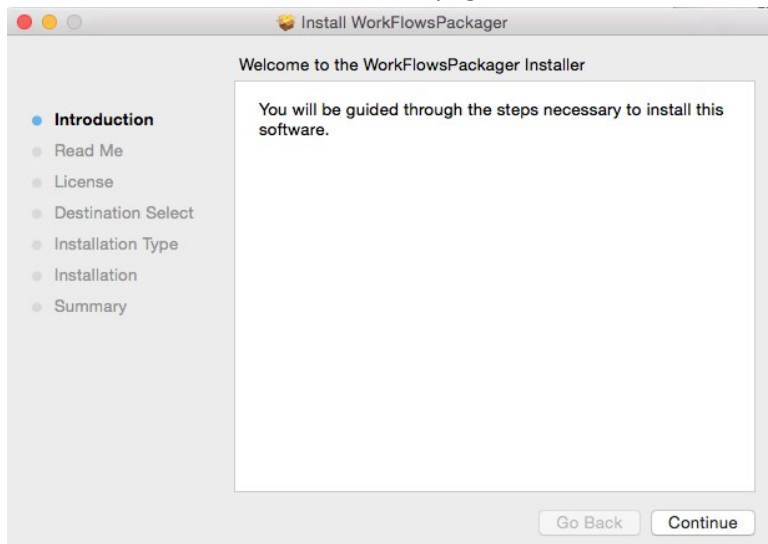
Install WorkFlowsPackager

Welcome to the WorkFlowsPackager Installer

Introduction
Read Me
License
Destination Select
Installation Type
Installation
Summary

You will be guided through the steps necessary to install this software.

Go Back
Continue